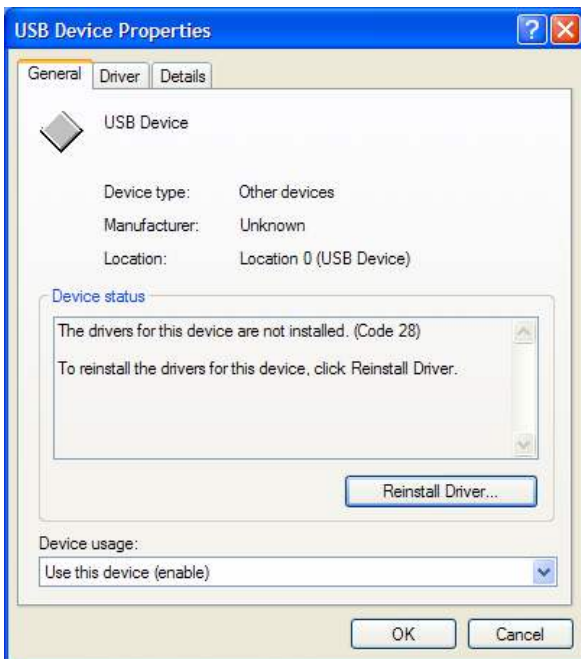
USB Device Properties

General | Driver | Details

USB Device

Device type: Other devices

Manufacturer: Unknown

Location: Location 0 (USB Device)

Device status

The drivers for this device are not installed. (Code 28)

To reinstall the drivers for this device, click Reinstall Driver.

Reinstall Driver...

Device usage:

Use this device (enable)

OK

Cancel